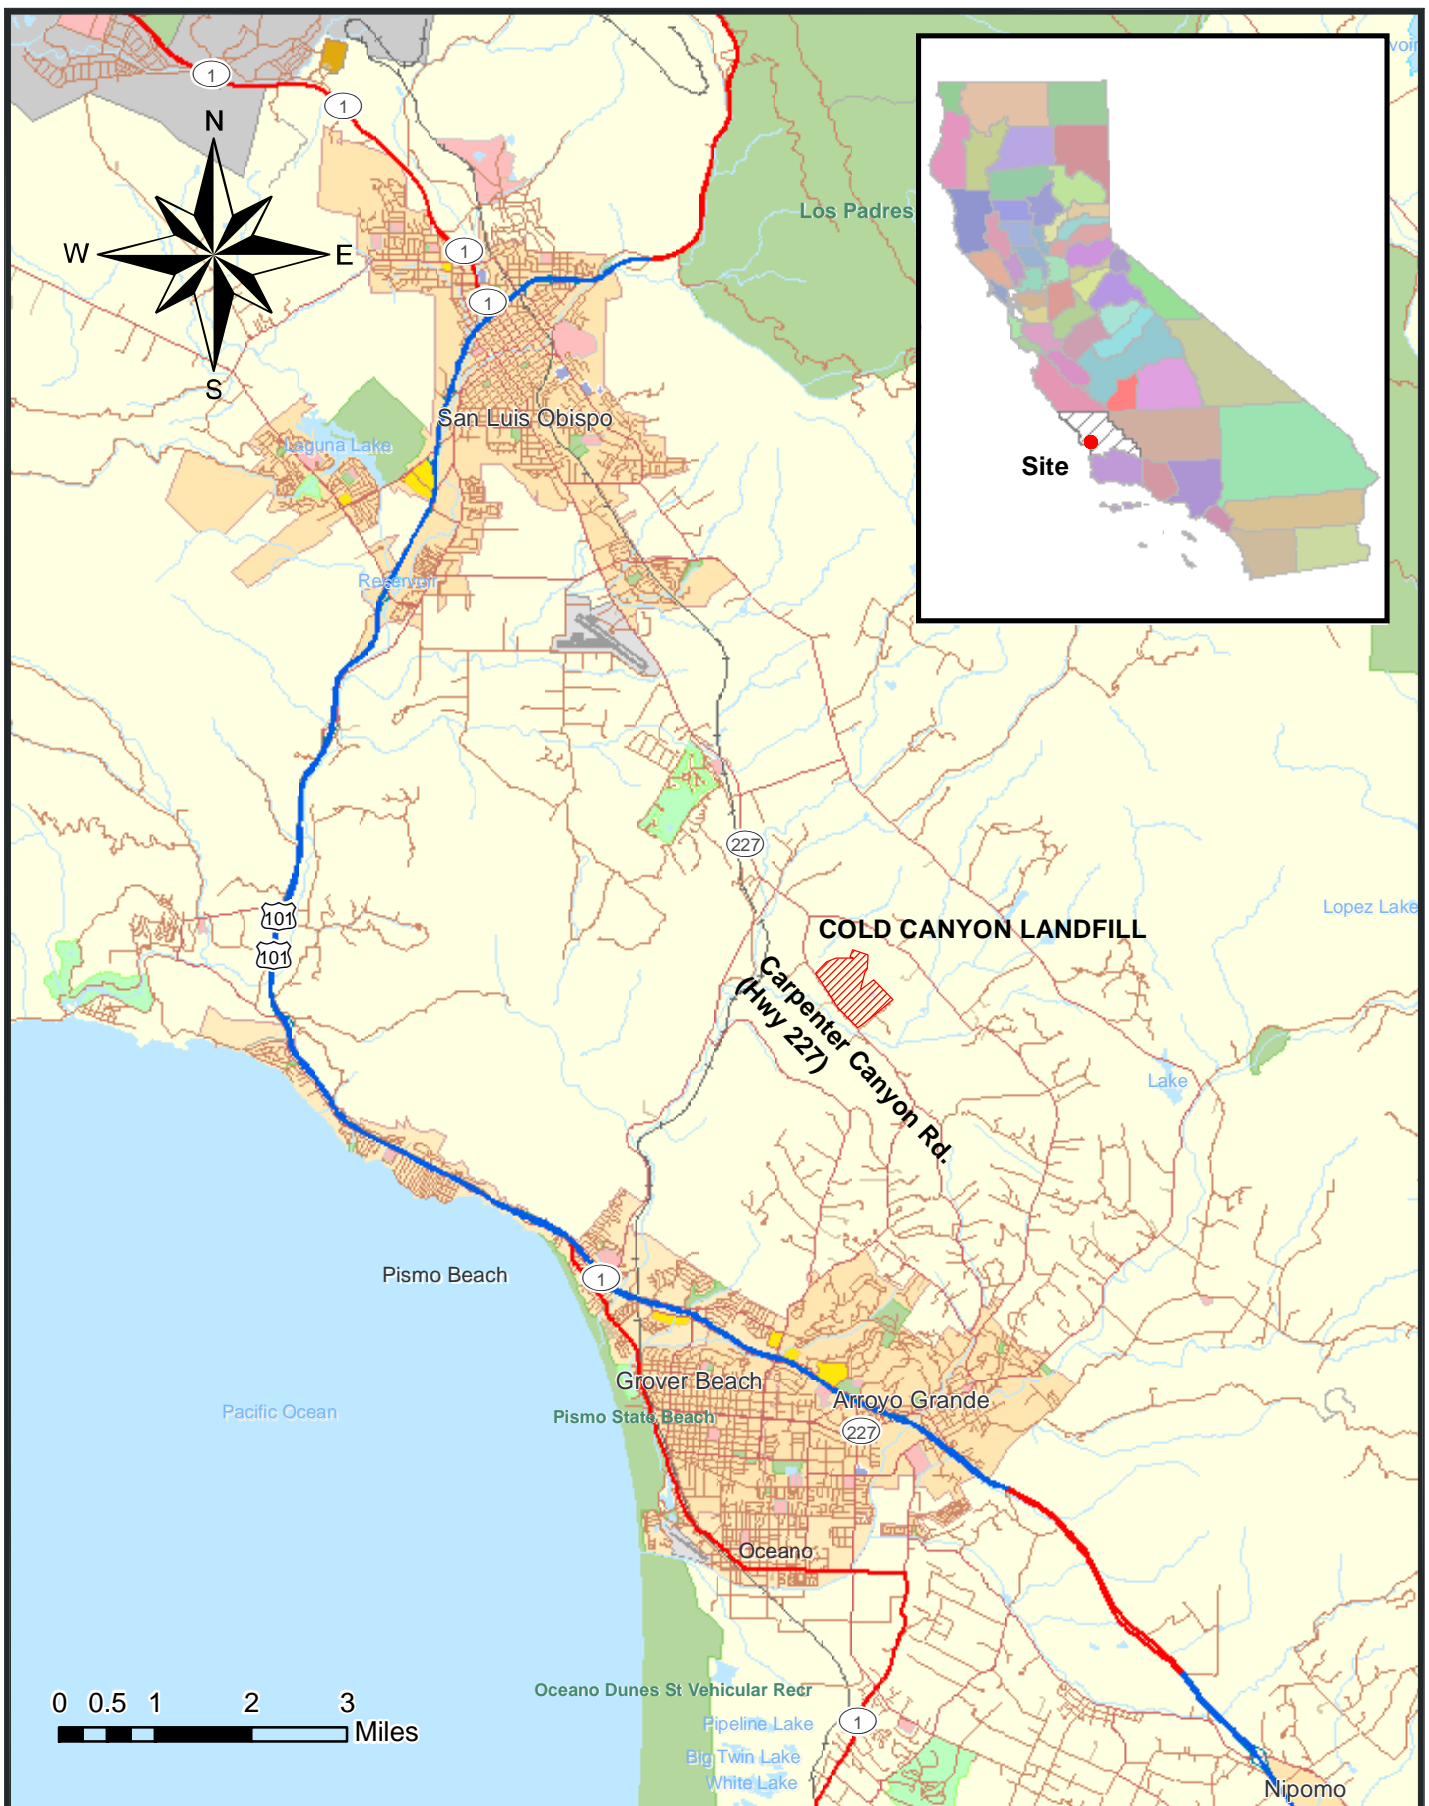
1
1
N
W
E
S
1
1
Los Padres
voir
Site
San Luis Obispo
Laguna Lake
Reservoir
227
COLD CANYON LANDFILL
Lopez Lake
101
101
Carpenter Canyon Rd.
(Hwy 227)
Lake
Pismo Beach
1
Grover Beach
Arroyo Grande
Pacific Ocean
Pismo State Beach
227
Oceano
0 0.5 1 2 3
Miles
Oceano Dunes St Vehicular Recr
1
Pipeline Lake
Big Twin Lake
White Lake
Nipomo